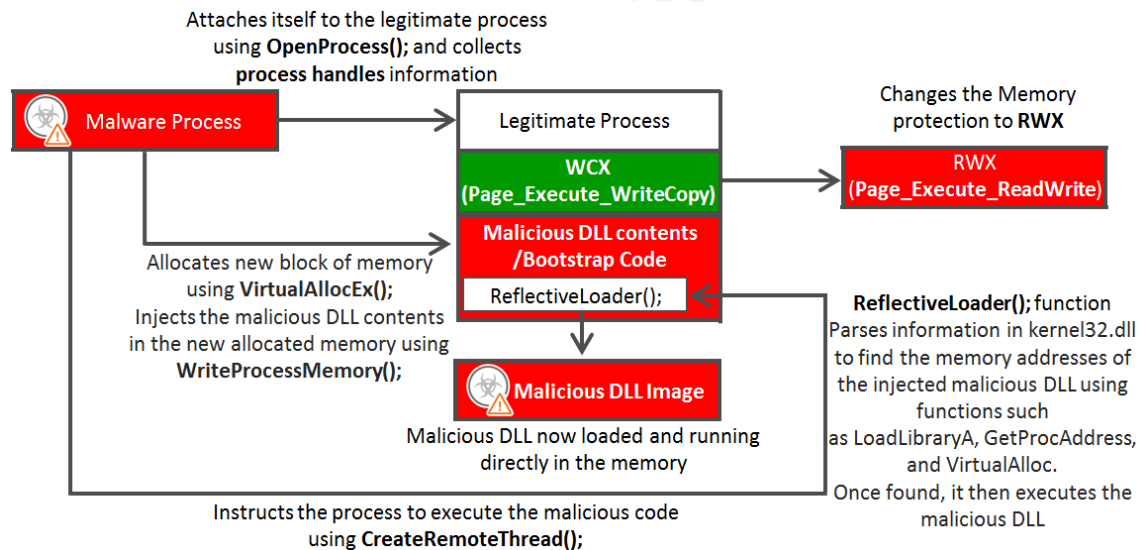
Attaches itself to the legitimate process using OpenProcess(); and collects process handles information

Malware Process

Legitimate Process

WCX
(Page_Execute_WriteCopy)

Changes the Memory protection to RWX

RWX
(Page_Execute_ReadWrite)

Malicious DLL contents /Bootstrap Code

ReflectiveLoader();

Allocates new block of memory using VirtualAllocEx();
Injects the malicious DLL contents in the new allocated memory using WriteProcessMemory();

Malicious DLL Image

Malicious DLL now loaded and running directly in the memory

ReflectiveLoader(); function
Parses information in kernel32.dll to find the memory addresses of the injected malicious DLL using functions such as LoadLibraryA, GetProcAddress, and VirtualAlloc.
Once found, it then executes the malicious DLL

Instructs the process to execute the malicious code using CreateRemoteThread();